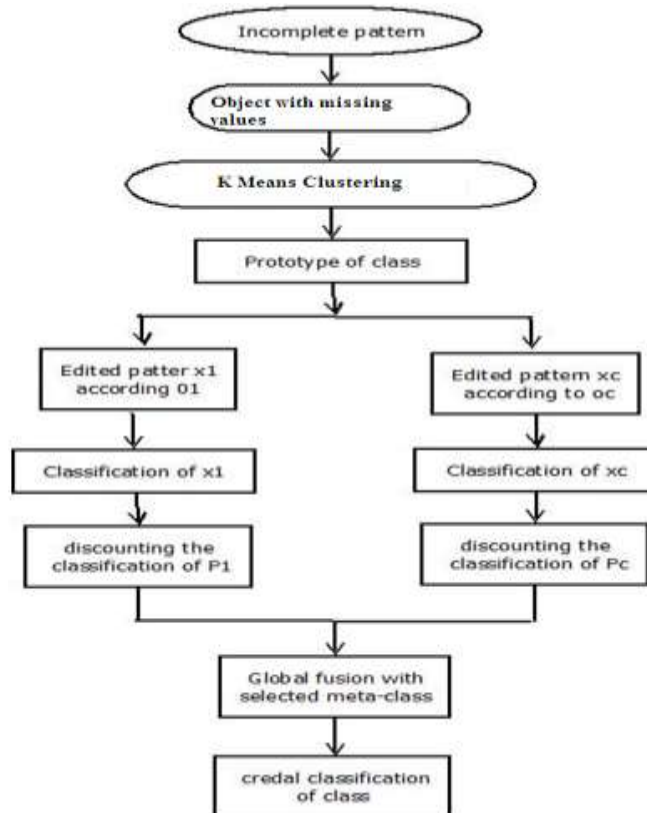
Incomplete pattern

Object with missing values

K Means Clustering

Prototype of class

Edited patter x1 according 01

Classification of x1

discounting the classification of P1

Edited pattern xc according to oc

Classification of xc

discounting the classification of Pc

Global fusion with selected meta-class

credal classification of class